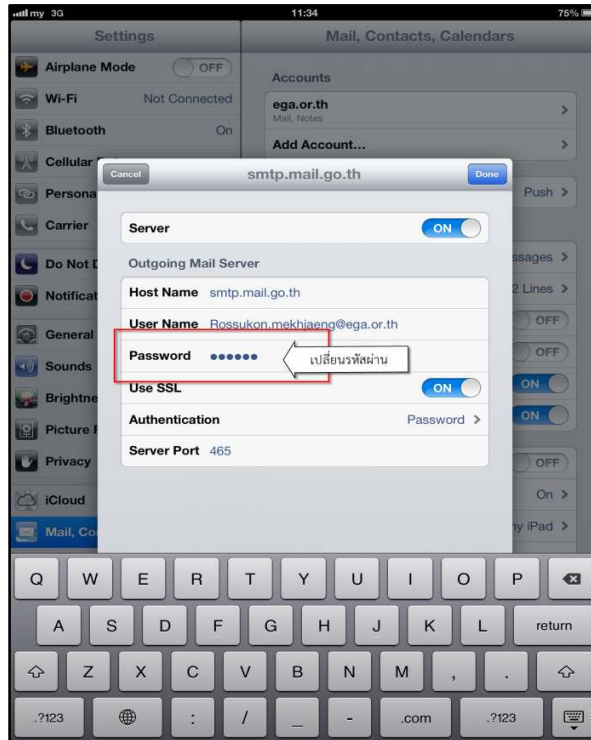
my 3G
11:34
75%
Settings
Mail, Contacts, Calendars
Airplane Mode
OFF
Wi-Fi
Not Connected
Bluetooth
On
Cellular
Persona
Carrier
Do Not D
Notificat
General
Sounds
Brightne
Picture F
Privacy
iCloud
Mail, Co
Accounts
ega.or.th
Mail, Notes
Add Account...
Push
ssages
2 Lines
OFF
OFF
ON
ON
OFF
On
ny iPad
Cancel
smtp.mail.go.th
Done
Server
ON
Outgoing Mail Server
Host Name smtp.mail.go.th
User Name Rossukon.mekhjaeng@ega.or.th
Password ••••••
เปลี่ยนรหัสผ่าน
Use SSL
ON
Authentication
Password
Server Port 465
Q W E R T Y U I O P
A S D F G H J K L return
Z X C V B N M , .
.?123 : / _ - .com .?123